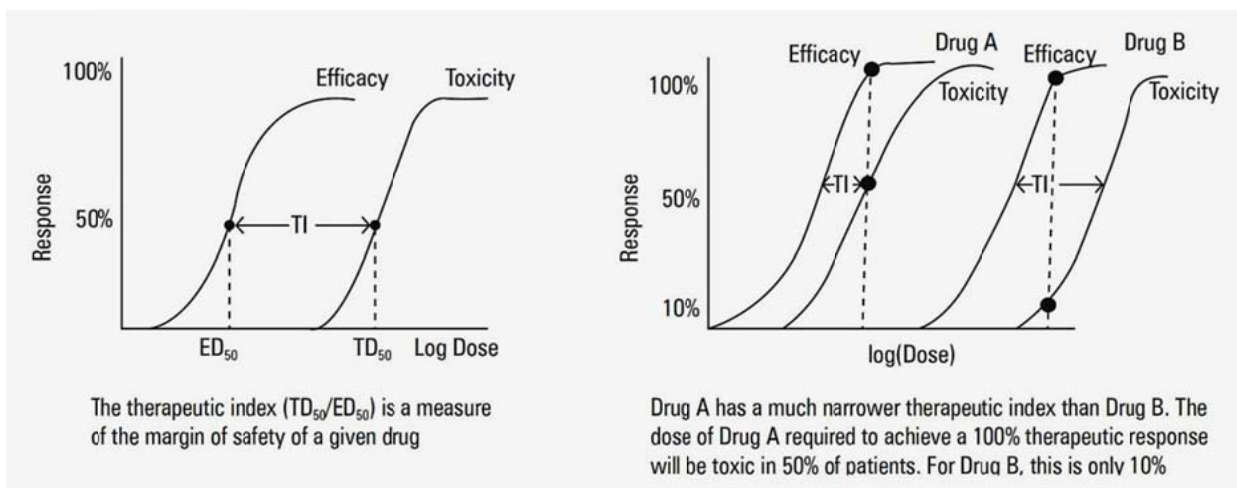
100%

Efficacy

Toxicity

Response

50%

TI

$ED_{50}$

$TD_{50}$

Log Dose

The therapeutic index ($TD_{50}/ED_{50}$) is a measure of the margin of safety of a given drug

Efficacy

Drug A

Efficacy

Drug B

100%

Toxicity

Toxicity

Response

50%

TI

TI

10%

log(Dose)

Drug A has a much narrower therapeutic index than Drug B. The dose of Drug A required to achieve a 100% therapeutic response will be toxic in 50% of patients. For Drug B, this is only 10%